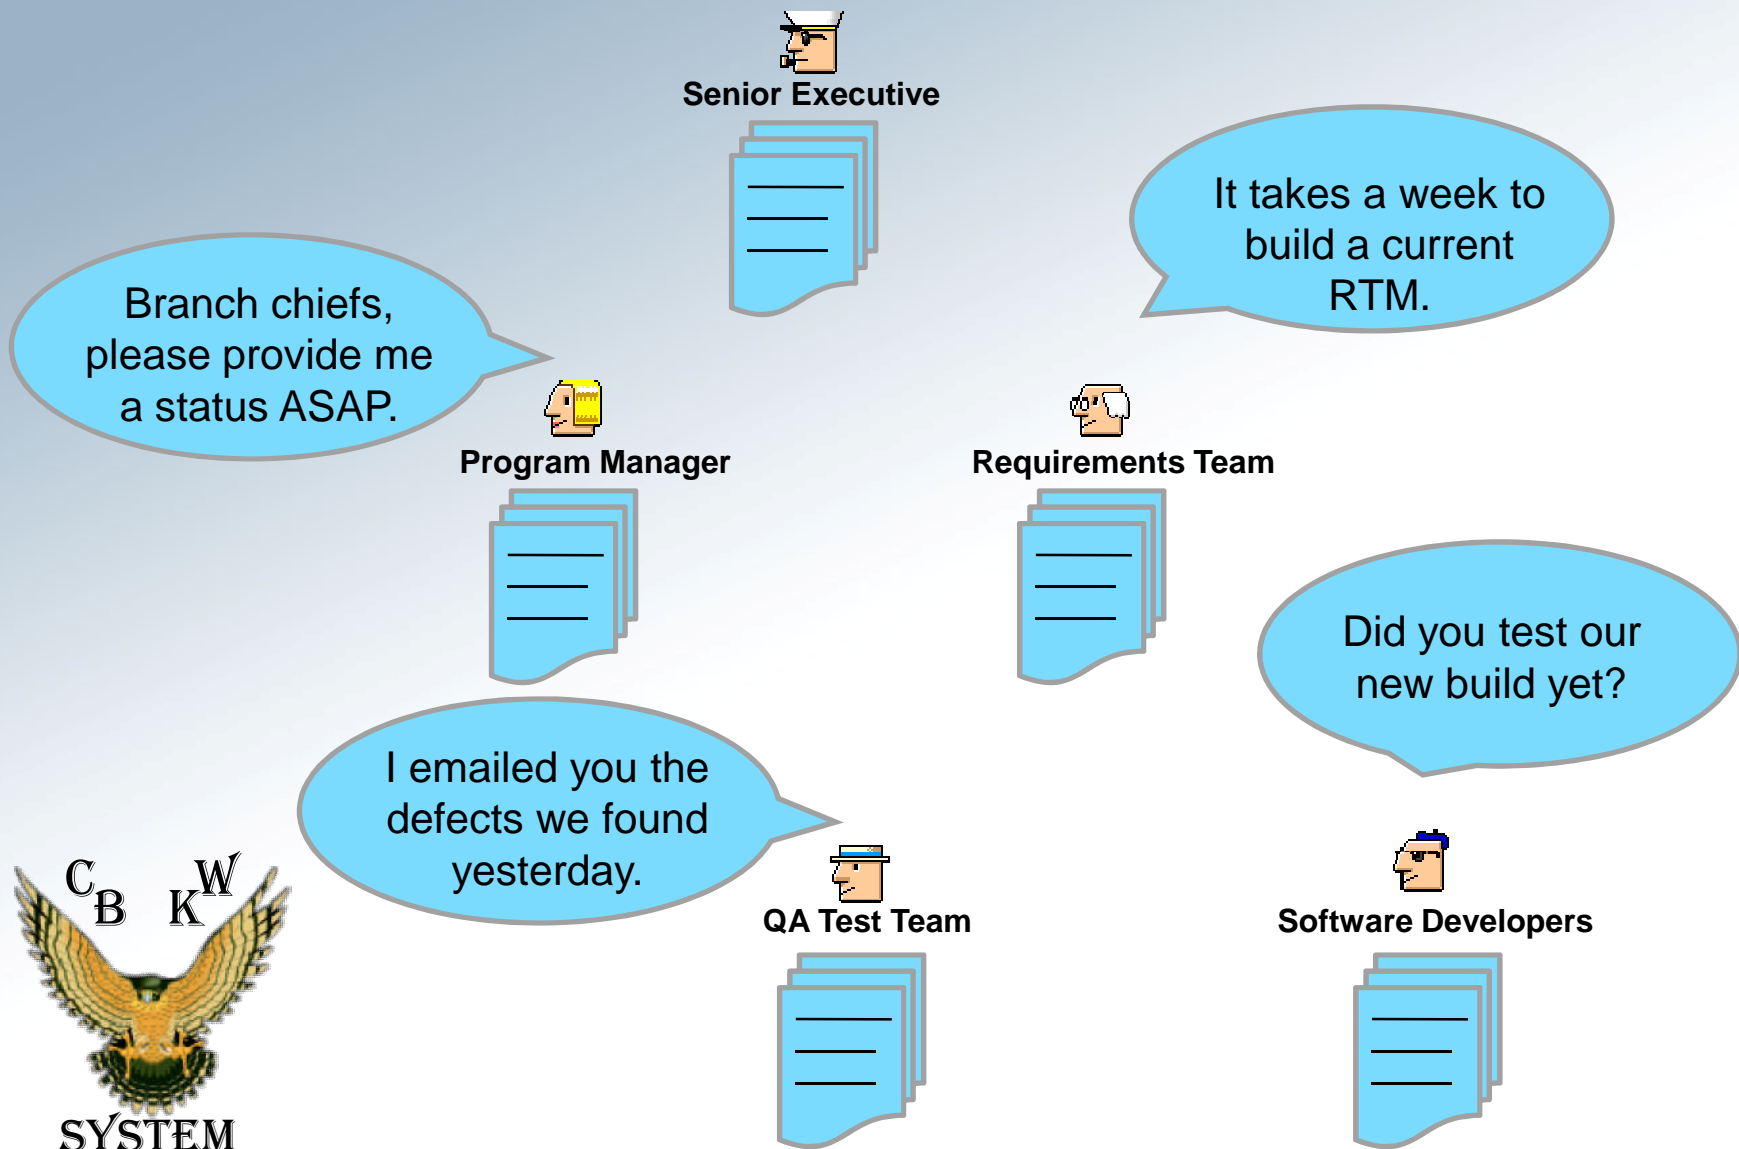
Senior Executive

It takes a week to build a current RTM.

Branch chiefs, please provide me a status ASAP.

Program Manager

Requirements Team

Did you test our new build yet?

I emailed you the defects we found yesterday.

$C_B$ $K^W$

SYSTEM

QA Test Team

Software Developers